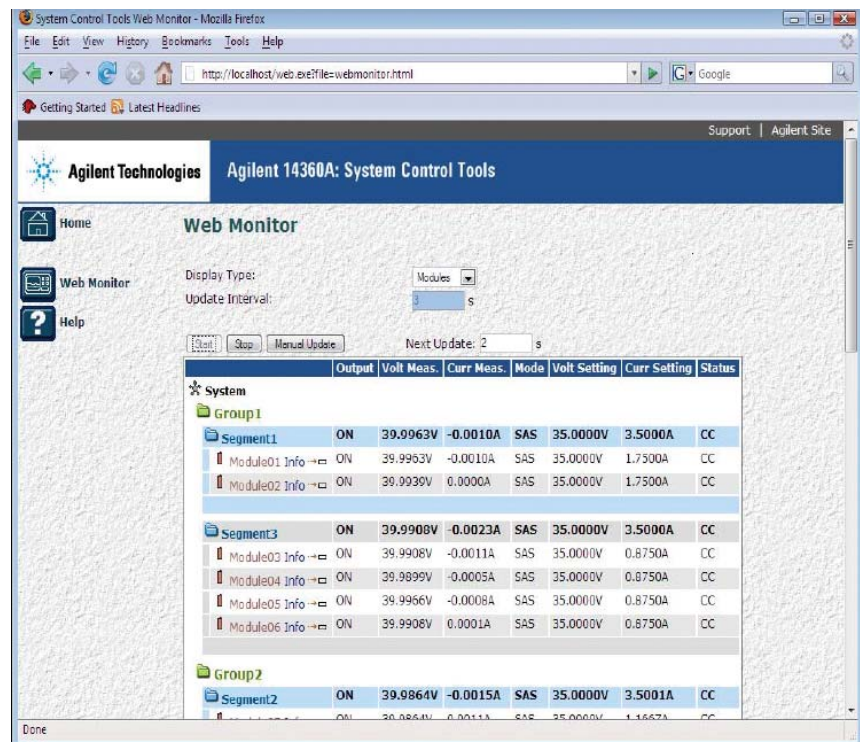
System Control Tools Web Monitor - Mozilla Firefox

File Edit View History Bookmarks Tools Help

http://localhost/web.exe?file=webmonitor.html

Google

Getting Started Latest Headlines

Support | Agilent Site

Agilent Technologies

Agilent 14360A: System Control Tools

Home

Web Monitor

Help

Web Monitor

Display Type: Modules

Update Interval: 3 s

Start Stop Manual Update

Next Update: 2 s

| | Output | Volt Meas. | Curr Meas. | Mode | Volt Setting | Curr Setting | Status |
|---|---|---|---|---|---|---|---|
| System | | | | | | | |
| Group1 | | | | | | | |
| Segment1 | ON | 39.9963V | -0.0010A | SAS | 35.0000V | 3.5000A | CC |
| Module01 Info | ON | 39.9963V | -0.0010A | SAS | 35.0000V | 1.7500A | CC |
| Module02 Info | ON | 39.9030V | 0.0000A | SAS | 35.0000V | 1.7500A | CC |
| Segment3 | ON | 39.9908V | -0.0023A | SAS | 35.0000V | 3.5000A | CC |
| Module03 Info | ON | 39.9908V | -0.0011A | SAS | 35.0000V | 0.8750A | CC |
| Module04 Info | ON | 39.9899V | -0.0005A | SAS | 35.0000V | 0.8750A | CC |
| Module05 Info | ON | 39.9966V | -0.0008A | SAS | 35.0000V | 0.8750A | CC |
| Module06 Info | ON | 39.9908V | 0.0001A | SAS | 35.0000V | 0.8750A | CC |
| Group2 | | | | | | | |
| Segment2 | ON | 39.9864V | -0.0015A | SAS | 35.0000V | 3.5001A | CC |
| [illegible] | ON | 39.9864V | -0.0011A | SAS | 35.0000V | 1.1667A | CC |

Done